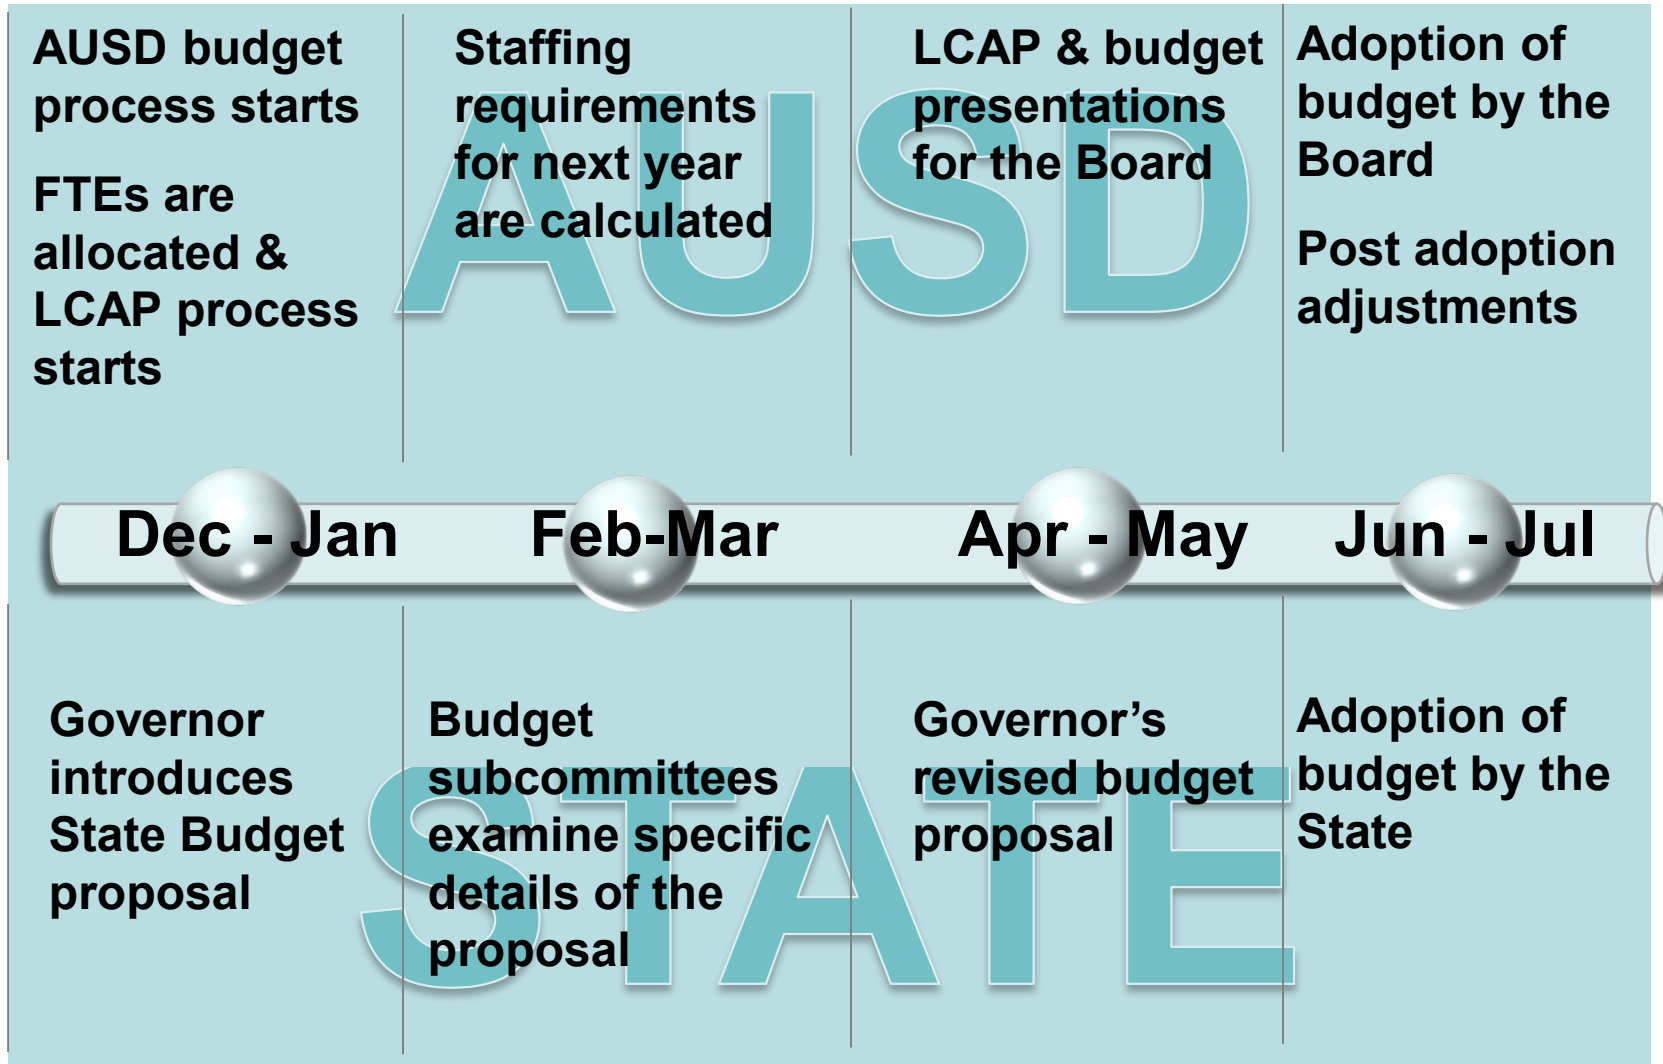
AUSD

AUSD budget process starts

FTEs are allocated & LCAP process starts

Staffing requirements for next year are calculated

LCAP & budget presentations for the Board

Adoption of budget by the Board

Post adoption adjustments

Dec - Jan

Feb-Mar

Apr - May

Jun - Jul

STATE

Governor introduces State Budget proposal

Budget subcommittees examine specific details of the proposal

Governor’s revised budget proposal

Adoption of budget by the State